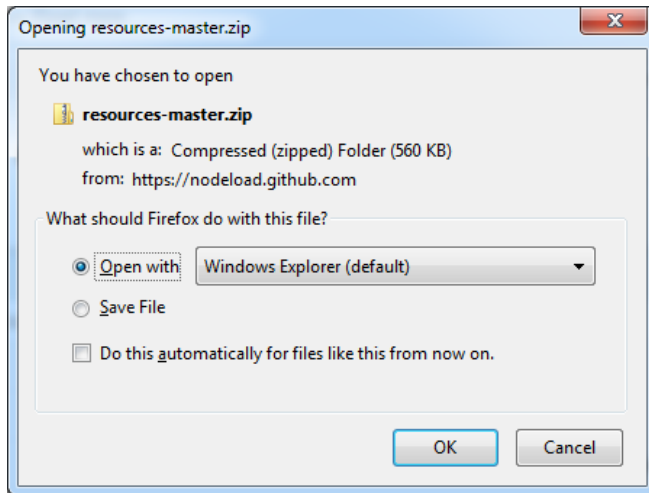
Opening resources-master.zip

You have chosen to open

resources-master.zip

which is a: Compressed (zipped) Folder (560 KB)

from: https://nodeload.github.com

What should Firefox do with this file?

Open with Windows Explorer (default)

Save File

Do this automatically for files like this from now on.

OK Cancel